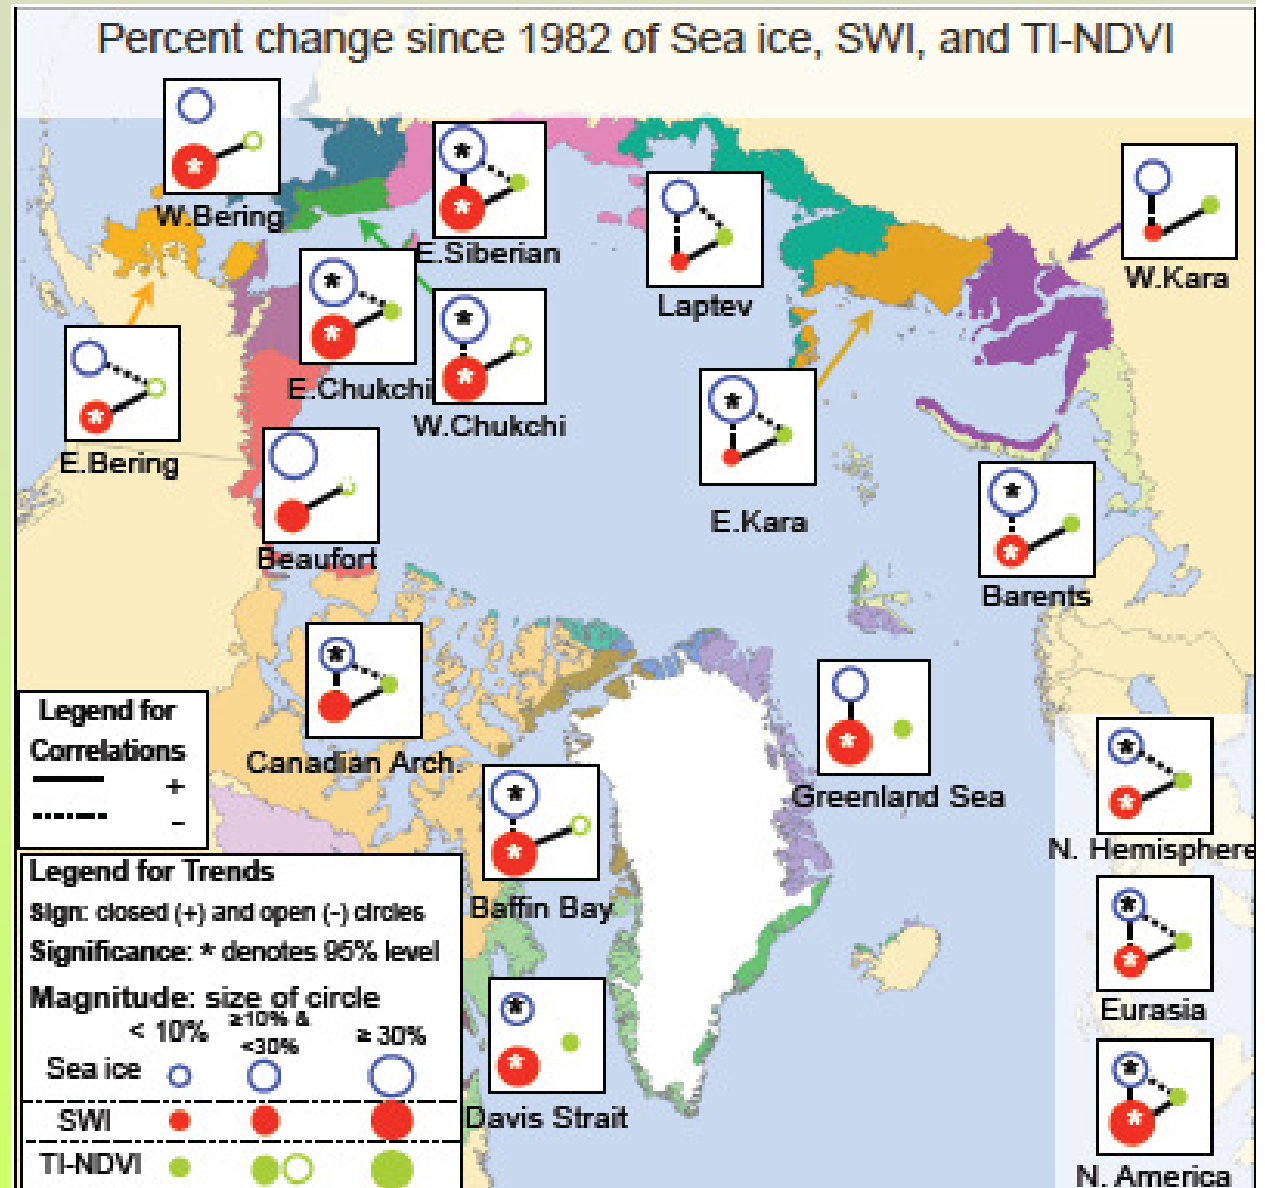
Percent change since 1982 of Sea ice, SWI, and TI-NDVI

*

*

W.Bering

E.Siberian

Laptev

*

W.Kara

*

*

E.Chukchi

*

*

W.Chukchi

*

E.Bering

*

E.Kara

Beaufort

*

*

Barents

*

Canadian Arch.

*

Greenland Sea

*

*

N. Hemisphere

*

*

Baffin Bay

*

*

Eurasia

*

*

Davis Strait

*

*

N. America

Legend for Correlations
+
-

Legend for Trends
Sign: closed (+) and open (-) circles
Significance: * denotes 95% level
Magnitude: size of circle

| | < 10% | ≥10% & <30% | ≥ 30% |
|---|---|---|---|
| Sea ice | | | |
| SWI | | | |
| TI-NDVI | | | |